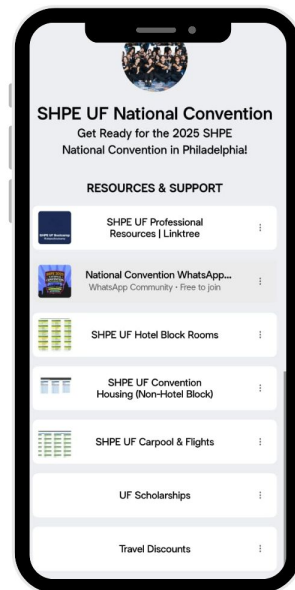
SHPE UF National Convention

Get Ready for the 2025 SHPE National Convention in Philadelphia!

RESOURCES & SUPPORT

SHPE UF Professional Resources | Linktree

National Convention WhatsApp...
WhatsApp Community • Free to join

SHPE UF Hotel Block Rooms

SHPE UF Convention Housing (Non-Hotel Block)

SHPE UF Carpool & Flights

UF Scholarships

Travel Discounts